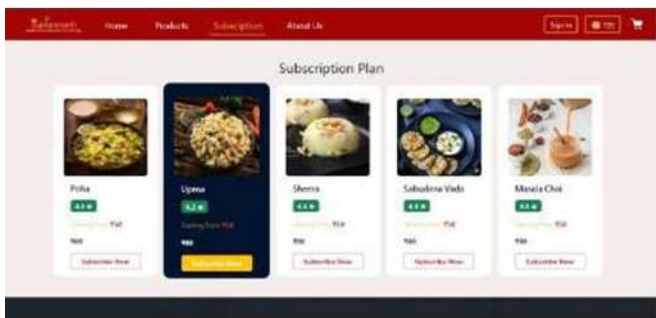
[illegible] Home Products Subscription About Us Sign in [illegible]

Subscription Plan

Poha
4.1 ★
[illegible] ₹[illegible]
₹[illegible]
Subscribe Now

Upma
4.2 ★
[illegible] ₹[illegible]
₹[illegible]
Subscribe Now

Sheera
4.1 ★
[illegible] ₹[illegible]
₹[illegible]
Subscribe Now

Sabudana Vada
4.3 ★
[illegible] ₹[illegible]
₹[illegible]
Subscribe Now

Masala Chai
4.5 ★
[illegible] ₹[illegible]
₹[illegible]
Subscribe Now